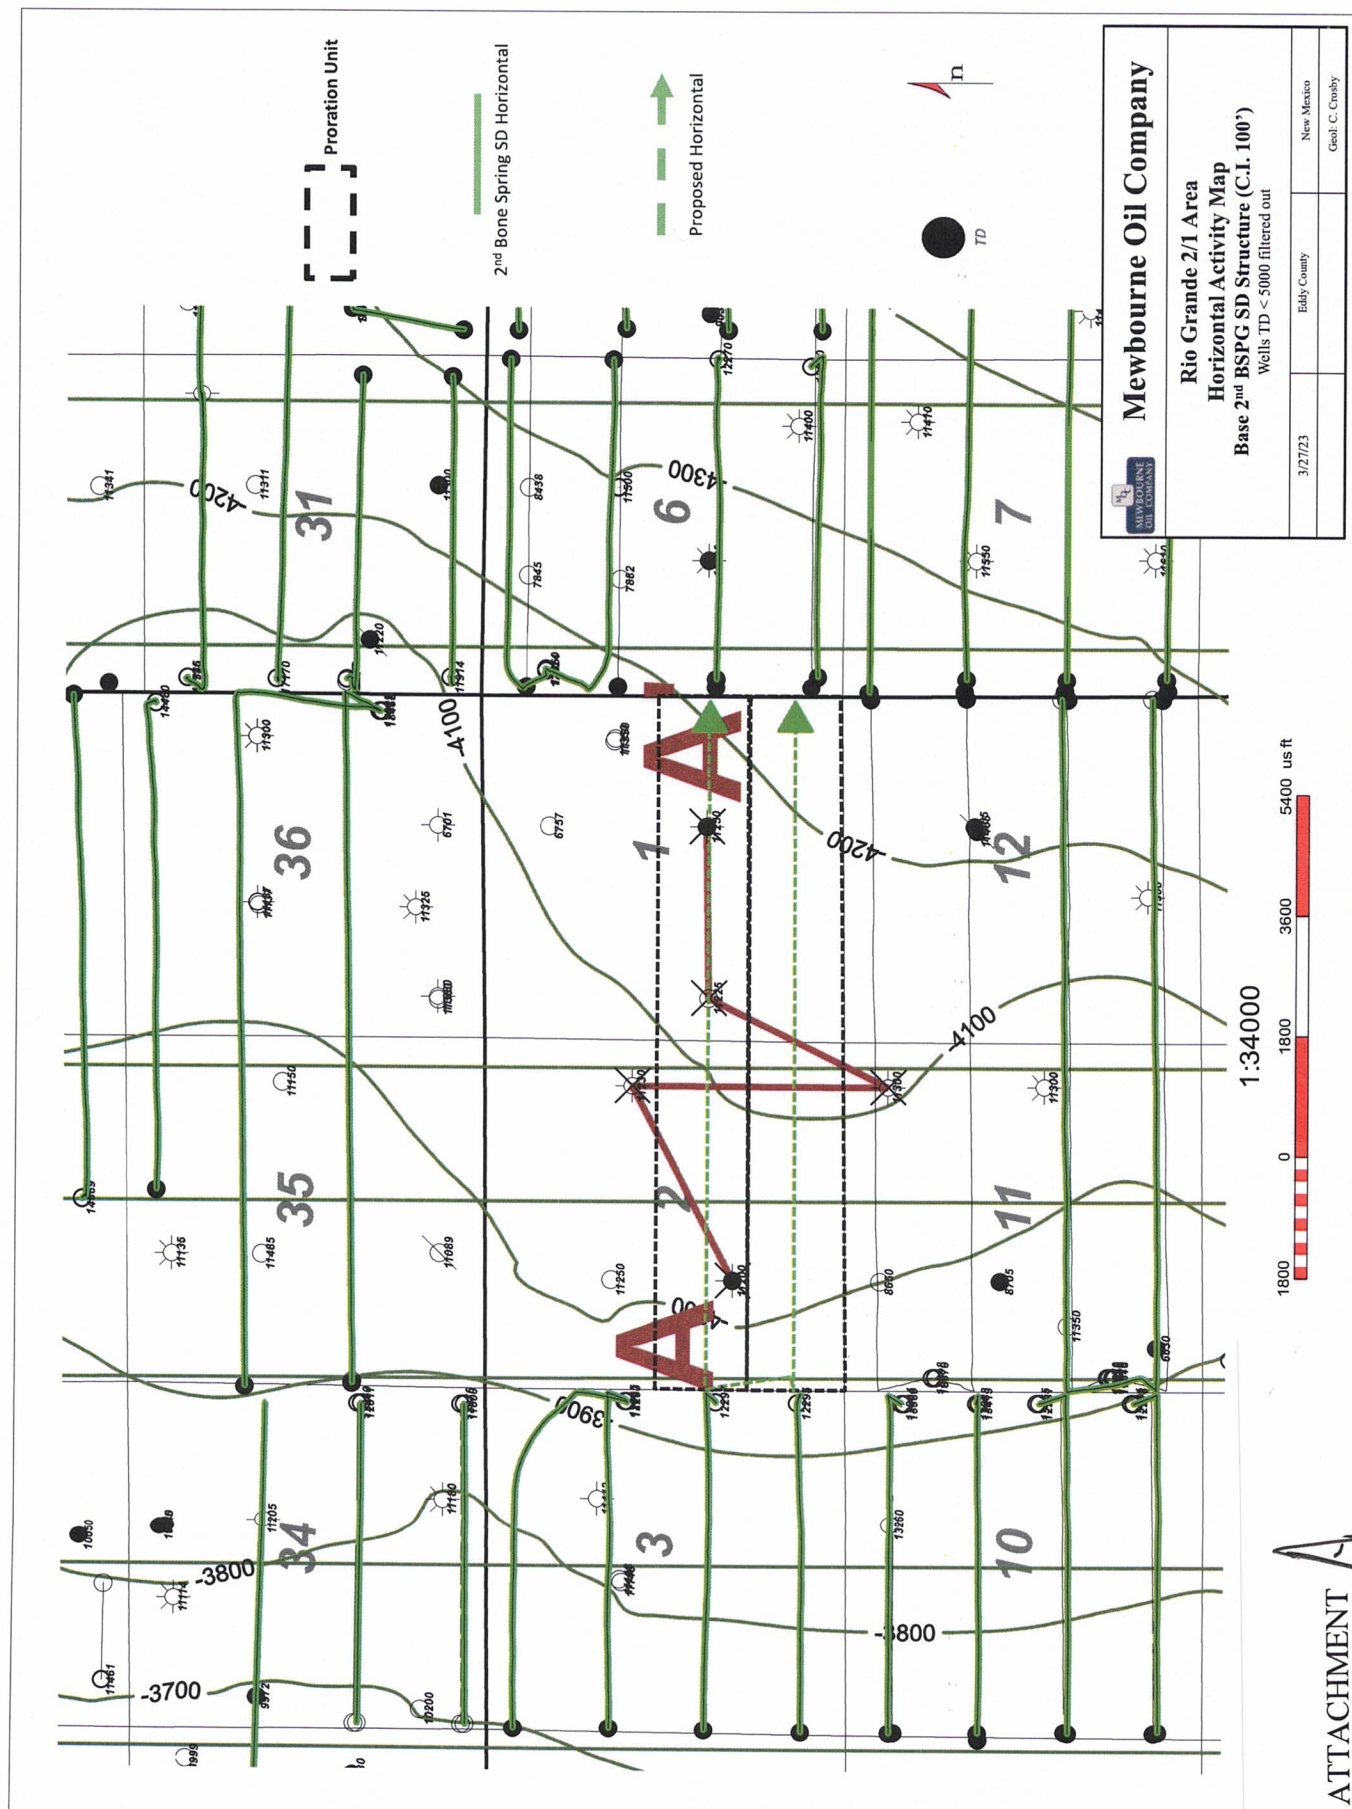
Proration Unit

2nd Bone Spring SD Horizontal

Proposed Horizontal

n

TD

Mewbourne Oil Company

Rio Grande 2/1 Area
Horizontal Activity Map
Base 2nd BSPG SD Structure (C.I. 100')
Wells TD < 5000 filtered out

3/27/23 | Eddy County | New Mexico
Geol: C. Crosby

31
6
7
36
1
12
35
2
11
34
3
10

A
A'

-4200
-4300
-4100
-4200
-4100
-3900
-3800
-3800
-3700

11341
11311
8438
11500
7845
7862
11400
11410
11450
11220
11170
11914
11300
6701
6757
11325
11150
11135
11485
11689
11250
8660
8705
11350
11205
11190
13260
10050
11461
9972
10200

1:34000
1800 0 1800 3600 5400 us ft

ATTACHMENT A